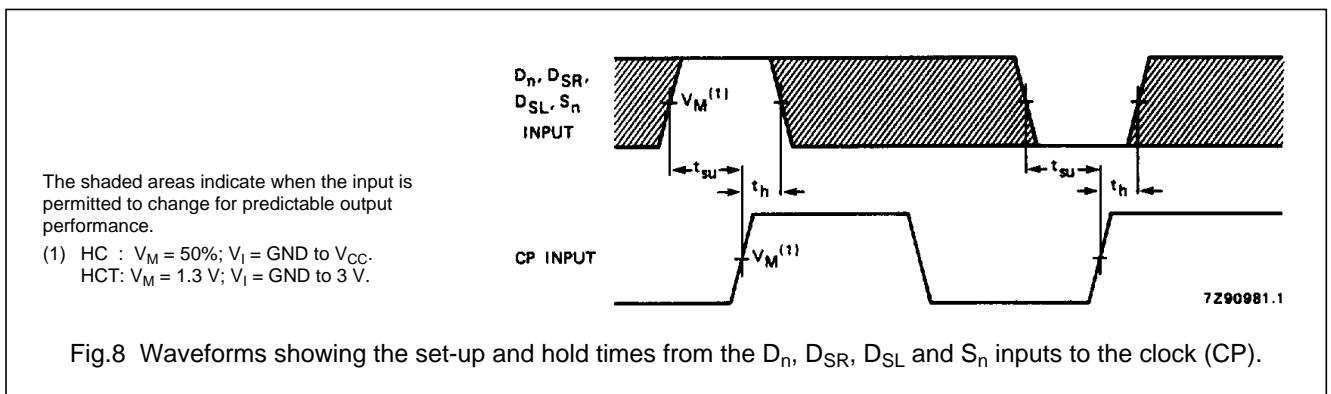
The shaded areas indicate when the input is permitted to change for predictable output performance.

(1) HC : $V_M$ = 50%; $V_I$ = GND to $V_{CC}$.
HCT: $V_M$ = 1.3 V; $V_I$ = GND to 3 V.

$D_n$, $D_{SR}$, $D_{SL}$, $S_n$ INPUT

$V_M^{(1)}$

$t_{su}$

$t_h$

$t_{su}$

$t_h$

CP INPUT

$V_M^{(1)}$

7Z90981.1

Fig.8 Waveforms showing the set-up and hold times from the $D_n$, $D_{SR}$, $D_{SL}$ and $S_n$ inputs to the clock (CP).